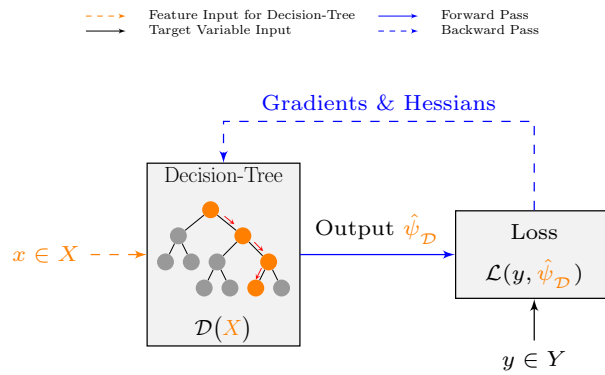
Feature Input for Decision-Tree
Target Variable Input
Forward Pass
Backward Pass

Gradients & Hessians

Decision-Tree

$x \in X$

$\mathcal{D}(X)$

Output $\hat{\psi}_{\mathcal{D}}$

Loss

$\mathcal{L}(y, \hat{\psi}_{\mathcal{D}})$

$y \in Y$